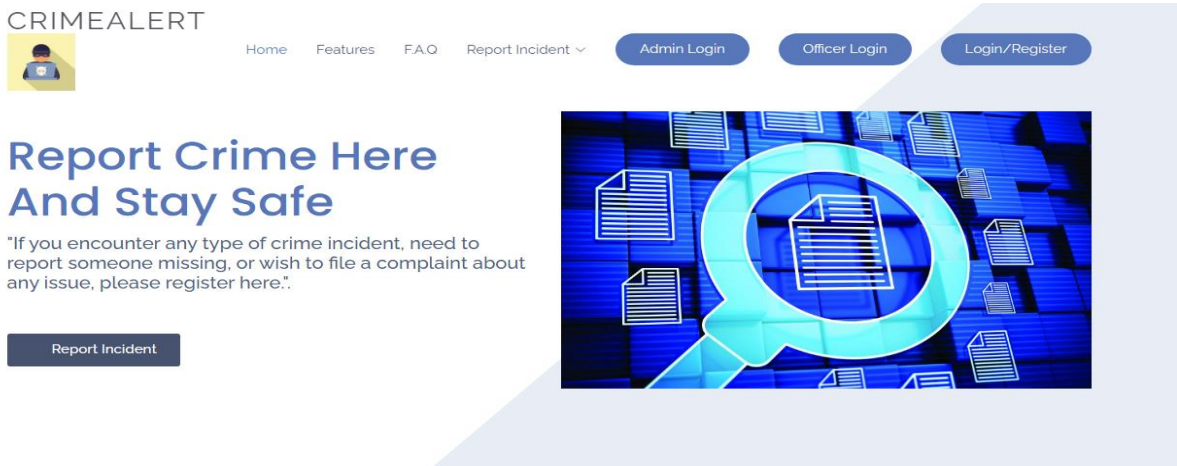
CRIMEALERT

Home Features F.A.Q Report Incident ⌵ Admin Login Officer Login Login/Register

Report Crime Here And Stay Safe

"If you encounter any type of crime incident, need to report someone missing, or wish to file a complaint about any issue, please register here.".

Report Incident